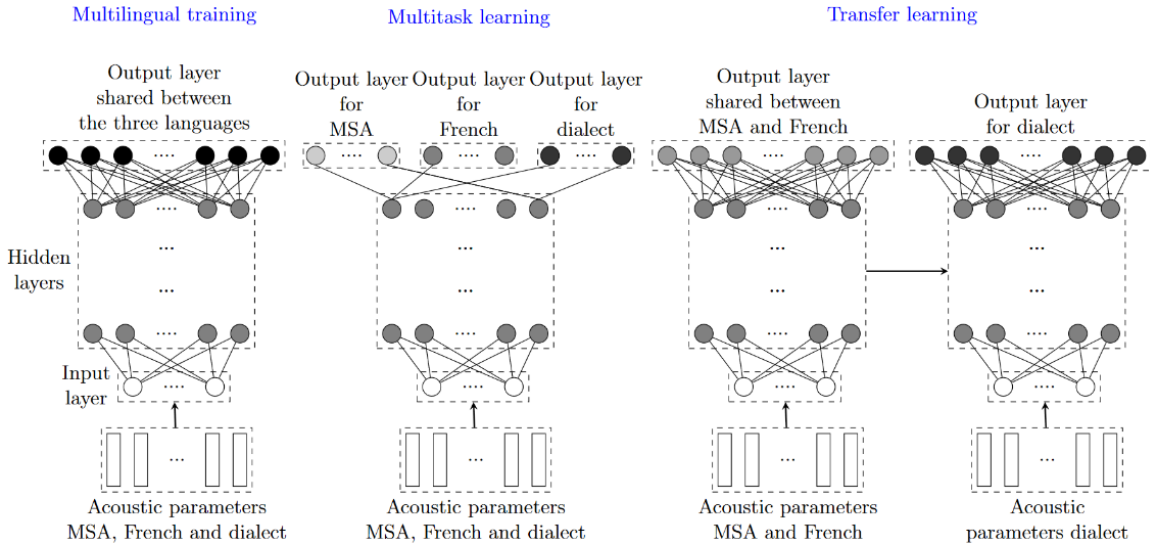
Multilingual training

Multitask learning

Transfer learning

Output layer shared between the three languages

Hidden layers

Input layer

Acoustic parameters MSA, French and dialect

Output layer for MSA

Output layer for French

Output layer for dialect

Acoustic parameters MSA, French and dialect

Output layer shared between MSA and French

Acoustic parameters MSA and French

Output layer for dialect

Acoustic parameters dialect